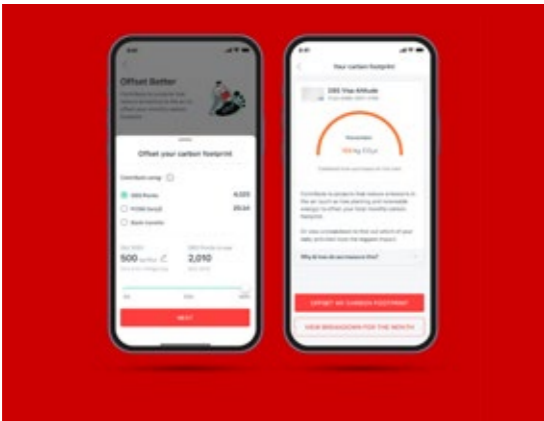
Offset Better

Offset your carbon footprint

Contribute using

DBS Points 4,020

POSB Smiley$ 20.54

Bank transfer

500

2,010

NEXT

Your carbon footprint

DBS Yuu Altitude

OFFSET MY CARBON FOOTPRINT

VIEW BREAKDOWN FOR THE MONTH